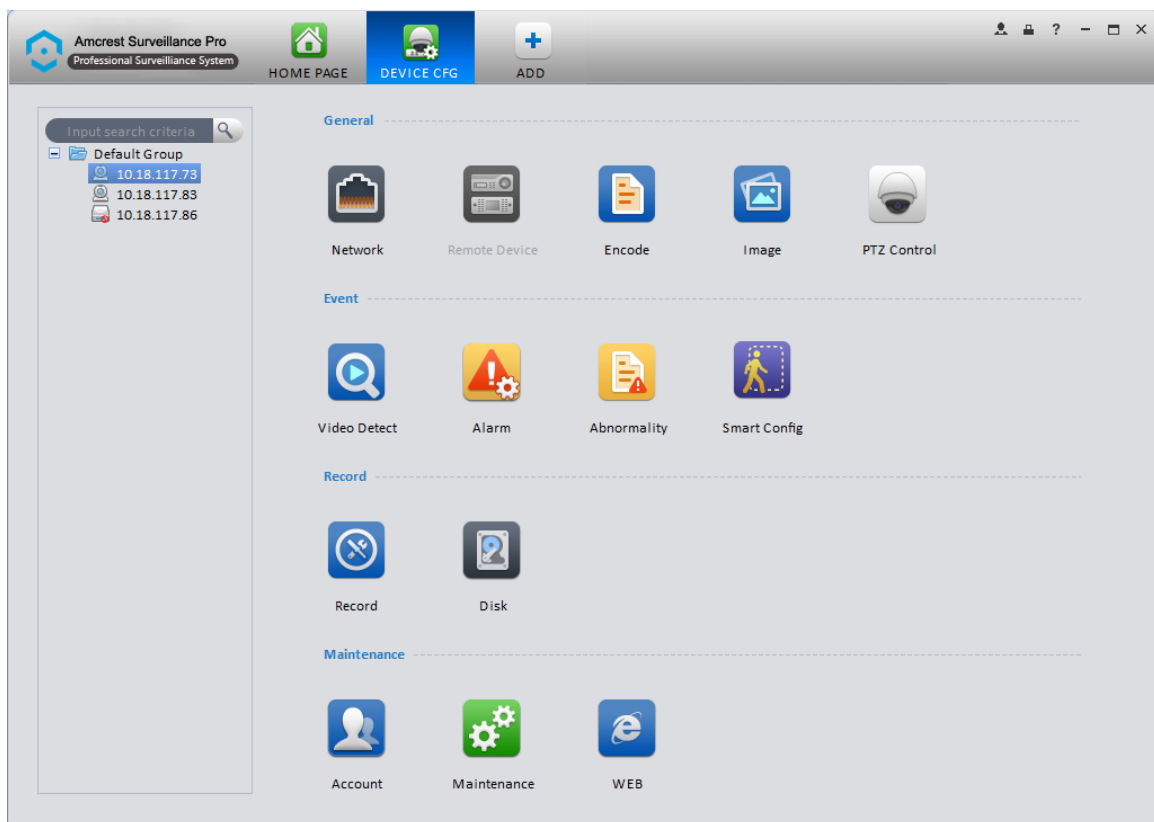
Amcrest Surveillance Pro
Professional Surveillance System

HOME PAGE
DEVICE CFG
ADD

? − □ ×

Input search criteria

Default Group
10.18.117.73
10.18.117.83
10.18.117.86

General

Network
Remote Device
Encode
Image
PTZ Control

Event

Video Detect
Alarm
Abnormality
Smart Config

Record

Record
Disk

Maintenance

Account
Maintenance
WEB